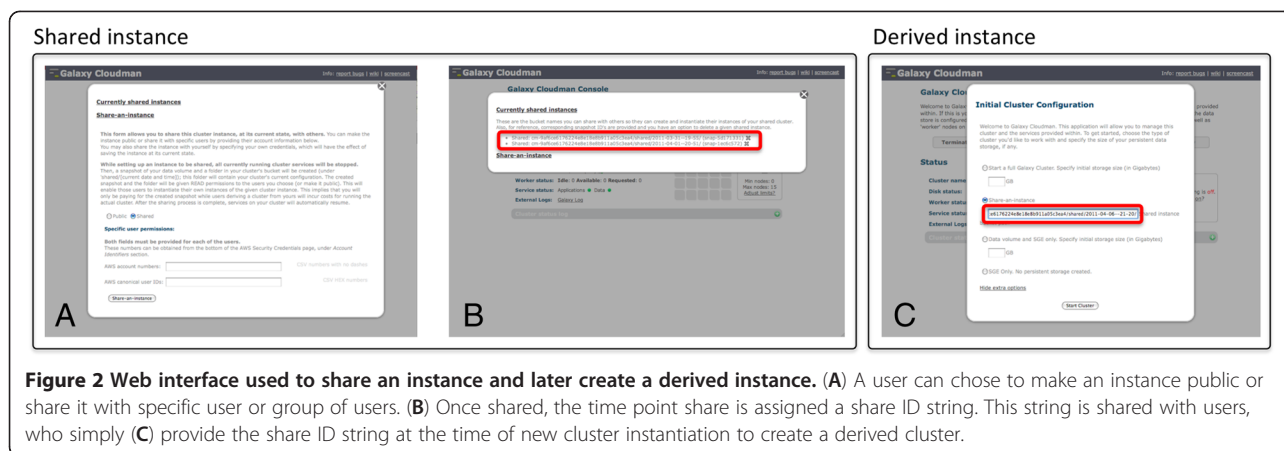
Shared instance

Derived instance

Galaxy Cloudman

Info: report bugs | wiki | screencast

Currently shared instances

Share-an-instance

This form allows you to share this cluster instance, at its current state, with others. You can make the instance public or share it with specific users by providing their account information below. You may also share the instance with yourself by specifying your own credentials, which will have the effect of saving the instance at its current state.

While setting up an instance to be shared, all currently running cluster services will be stopped. Then, a snapshot of your data volume and a folder in your cluster's bucket will be created (under 'shared/[current date and time]'); this folder will contain your cluster's current configuration. The created snapshot and the folder will be given READ permissions to the users you choose (or make it public). This will enable those users to instantiate their own instances of the given cluster instance. This implies that you will only be paying for the created snapshot while users deriving a cluster from yours will incur costs for running the actual cluster. After the sharing process is complete, services on your cluster will automatically resume.

Public Shared

Specific user permissions:

Both fields must be provided for each of the users.
These numbers can be obtained from the bottom of the AWS Security Credentials page, under Account Identifiers section.

AWS account numbers:

AWS canonical user IDs:

Share-an-instance

A

Galaxy Cloudman

Info: report bugs | wiki | screencast

Galaxy Cloudman Console

Currently shared instances

These are the bucket names you can share with others as they can create and instantiate their instances of your shared cluster. Also, for reference, corresponding snapshot IDs are provided and you have an option to delete a given shared instance.

Shared: cm-6ef6ce6176224e8e18e8b911a05c3ea4/shared/2011-03-01--19-01/ (snap-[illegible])
Shared: cm-6ef6ce6176224e8e18e8b911a05c3ea4/shared/2011-04-01--20-51/ (snap-1ae6b572)

Share-an-instance

Worker status: Idle: 0 Available: 0 Requested: 0

Service status: Applications Data

External Logs: Galaxy Log

Min nodes: 0
Max nodes: 15
Adjust limits?

B

Galaxy Cloudman

Info: report bugs | wiki | screencast

Initial Cluster Configuration

Welcome to Galaxy Cloudman. This application will allow you to manage this cluster and the services provided within. To get started, choose the type of cluster you'd like to work with and specify the size of your persistent data storage, if any.

Start a full Galaxy Cluster: Specify initial storage size (in Gigabytes)

GB

Share-an-instance

e6176224e8e18e8b911a05c3ea4/shared/2011-04-06--21-20/ shared instance

Data volume and SGE only. Specify initial storage size (in Gigabytes)

GB

SGE Only. No persistent storage created.

Hide extra options

Start Cluster

C

**Figure 2 Web interface used to share an instance and later create a derived instance.** (**A**) A user can chose to make an instance public or share it with specific user or group of users. (**B**) Once shared, the time point share is assigned a share ID string. This string is shared with users, who simply (**C**) provide the share ID string at the time of new cluster instantiation to create a derived cluster.